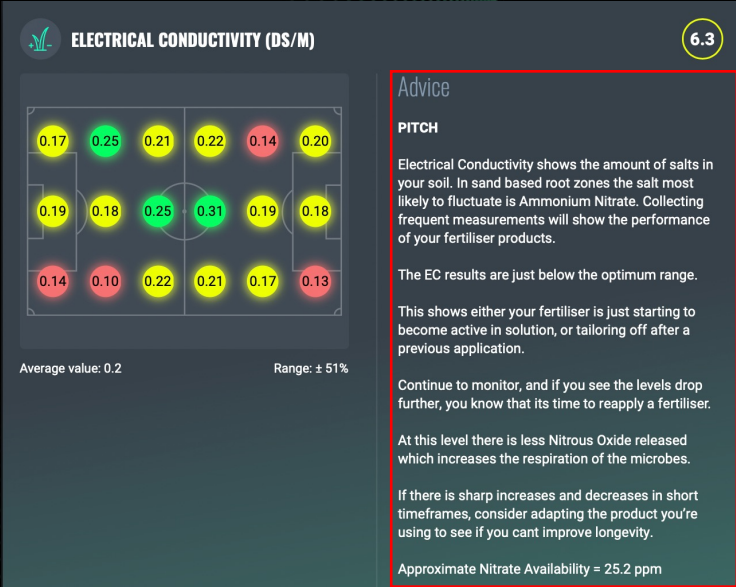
ELECTRICAL CONDUCTIVITY (DS/M)

6.3

0.17 0.25 0.21 0.22 0.14 0.20

0.19 0.18 0.25 0.31 0.19 0.18

0.14 0.10 0.22 0.21 0.17 0.13

Average value: 0.2

Range: ± 51%

Advice

PITCH

Electrical Conductivity shows the amount of salts in your soil. In sand based root zones the salt most likely to fluctuate is Ammonium Nitrate. Collecting frequent measurements will show the performance of your fertiliser products.

The EC results are just below the optimum range.

This shows either your fertiliser is just starting to become active in solution, or tailoring off after a previous application.

Continue to monitor, and if you see the levels drop further, you know that its time to reapply a fertiliser.

At this level there is less Nitrous Oxide released which increases the respiration of the microbes.

If there is sharp increases and decreases in short timeframes, consider adapting the product you're using to see if you cant improve longevity.

Approximate Nitrate Availability = 25.2 ppm